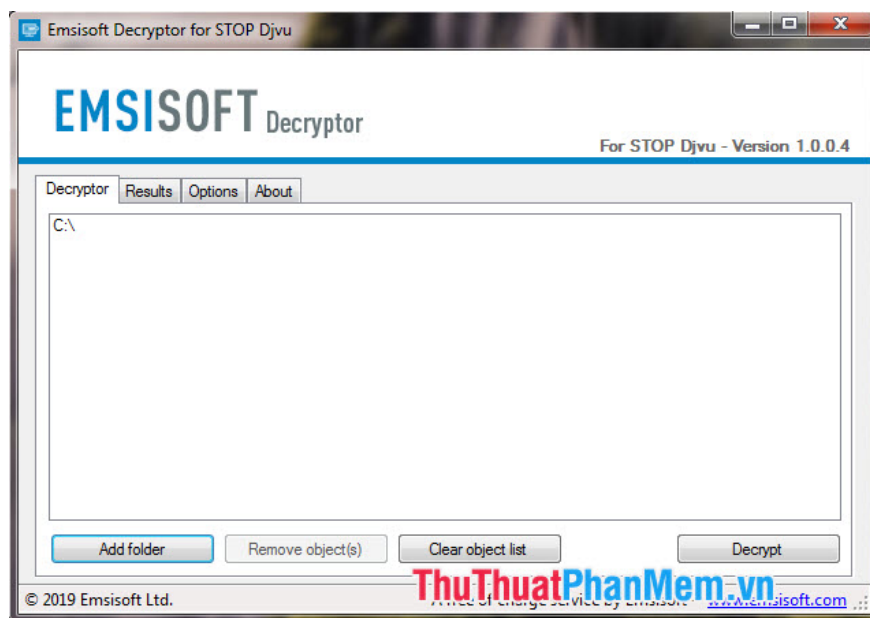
Emsisoft Decryptor for STOP Djvu

EMSISOFT Decryptor

For STOP Djvu - Version 1.0.0.4

Decryptor | Results | Options | About

C:\

Add folder | Remove object(s) | Clear object list | Decrypt

© 2019 Emsisoft Ltd.

A free of charge service by Emsisoft

www.emsisoft.com

ThuThuatPhanMem.vn